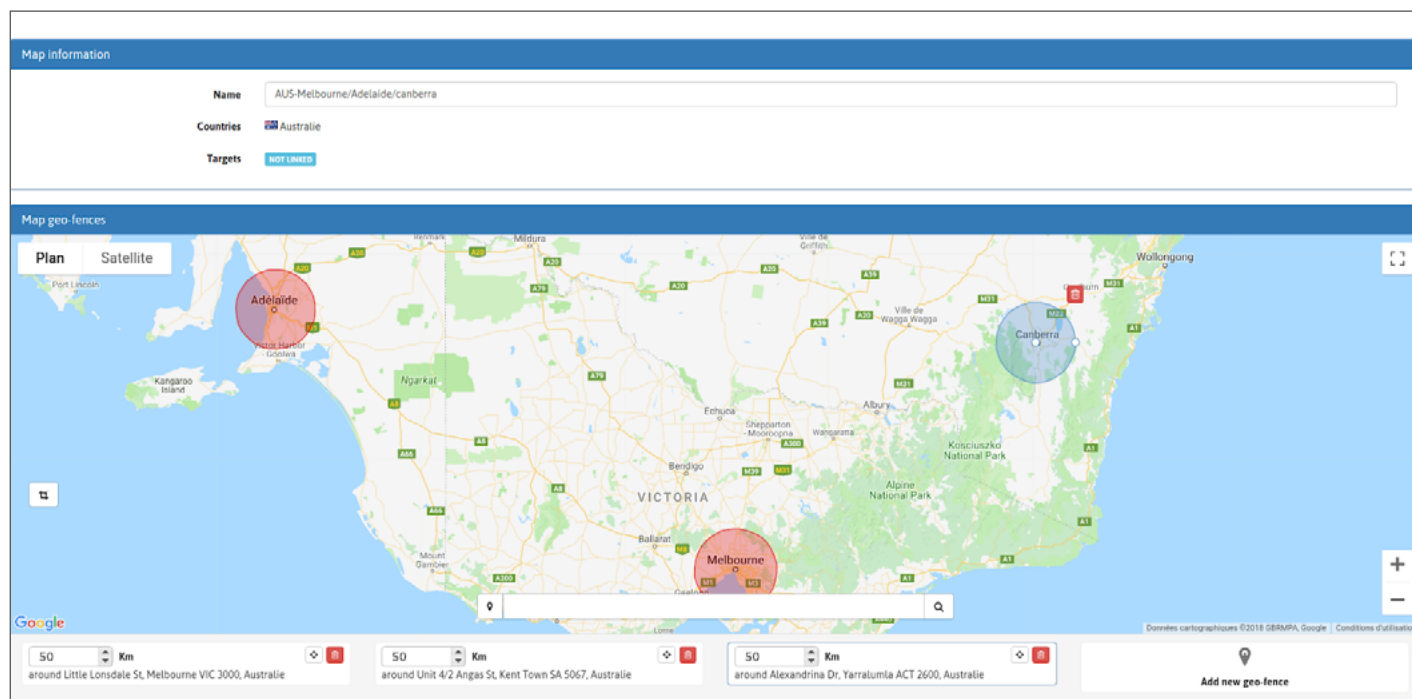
Map information

Name AUS-Melbourne/Adelaide/canberra

Countries Australie

Targets NOT LINKED

Map geo-fences

Plan Satellite

Renmark Mildura Griffith Wollongong
Port Lincoln Adélaïde Victor Harbor Goolwa Kangaroo Island
Ngarkat Ville de Wagga Wagga Canberra
Echuca Shepparton - Mooroopna Albury Wangaratta Kosciuszko National Park
Bendigo VICTORIA Alpine National Park
Ballarat Melbourne Mount Gambier Geelong Lorne

A20 A20 A20 A20 A39 A79 A39 M31 M23 A1 A79 M31 A8 A8 A300 M39 M31 A66 A8 A66 A1 A1 A1 M8 M1 M3 A300 A1

Google
Données cartographiques ©2018 GBRMPA, Google Conditions d'utilisation

50 Km
around Little Lonsdale St, Melbourne VIC 3000, Australie

50 Km
around Unit 4/2 Angas St, Kent Town SA 5067, Australie

50 Km
around Alexandrina Dr, Yarralumla ACT 2600, Australie

Add new geo-fence